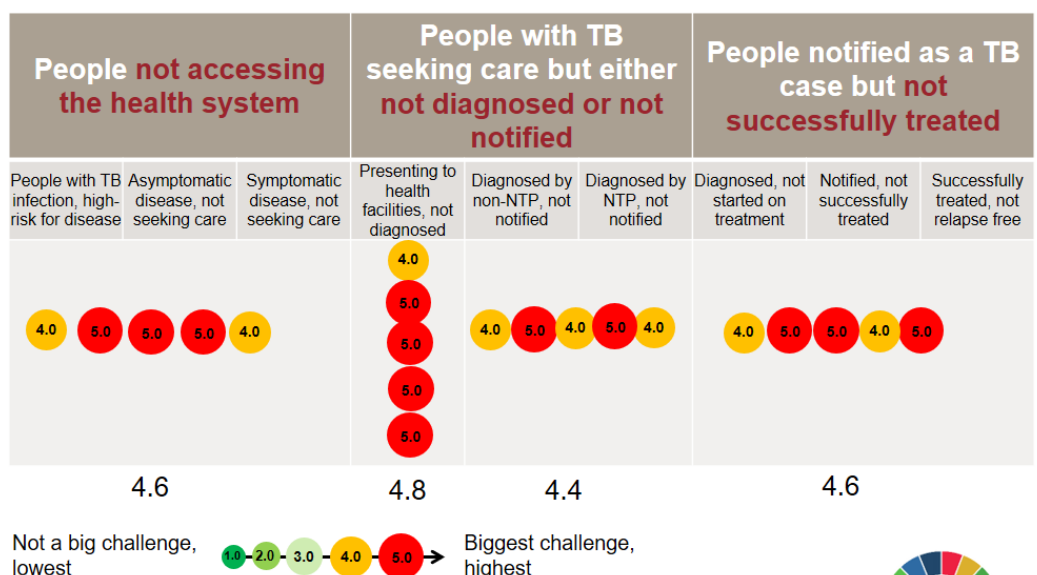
People not accessing the health system

People with TB seeking care but either not diagnosed or not notified

People notified as a TB case but not successfully treated

| People with TB infection, high-risk for disease | Asymptomatic disease, not seeking care | Symptomatic disease, not seeking care | Presenting to health facilities, not diagnosed | Diagnosed by non-NTP, not notified | Diagnosed by NTP, not notified | Diagnosed, not started on treatment | Notified, not successfully treated | Successfully treated, not relapse free |
|---|---|---|---|---|---|---|---|---|

4.0 5.0 5.0 5.0 4.0

4.0 5.0 5.0 5.0 5.0

4.0 5.0 4.0 5.0 4.0

4.0 5.0 5.0 4.0 5.0

4.6

4.8

4.4

4.6

Not a big challenge, lowest

1.0 2.0 3.0 4.0 5.0

Biggest challenge, highest